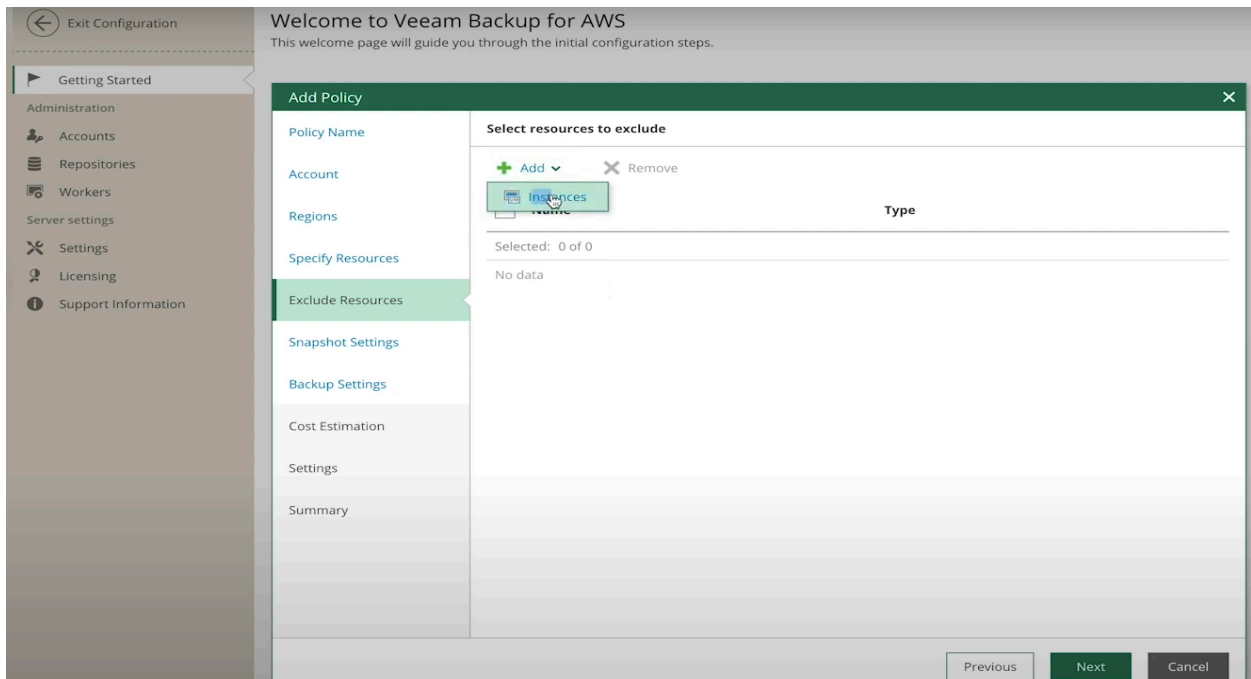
Exit Configuration

Getting Started
Administration
Accounts
Repositories
Workers
Server settings
Settings
Licensing
Support Information

Welcome to Veeam Backup for AWS
This welcome page will guide you through the initial configuration steps.

Add Policy

Policy Name
Account
Regions
Specify Resources
Exclude Resources
Snapshot Settings
Backup Settings
Cost Estimation
Settings
Summary

Select resources to exclude

Add
Remove
Instances
Name
Type
Selected: 0 of 0
No data

Previous
Next
Cancel